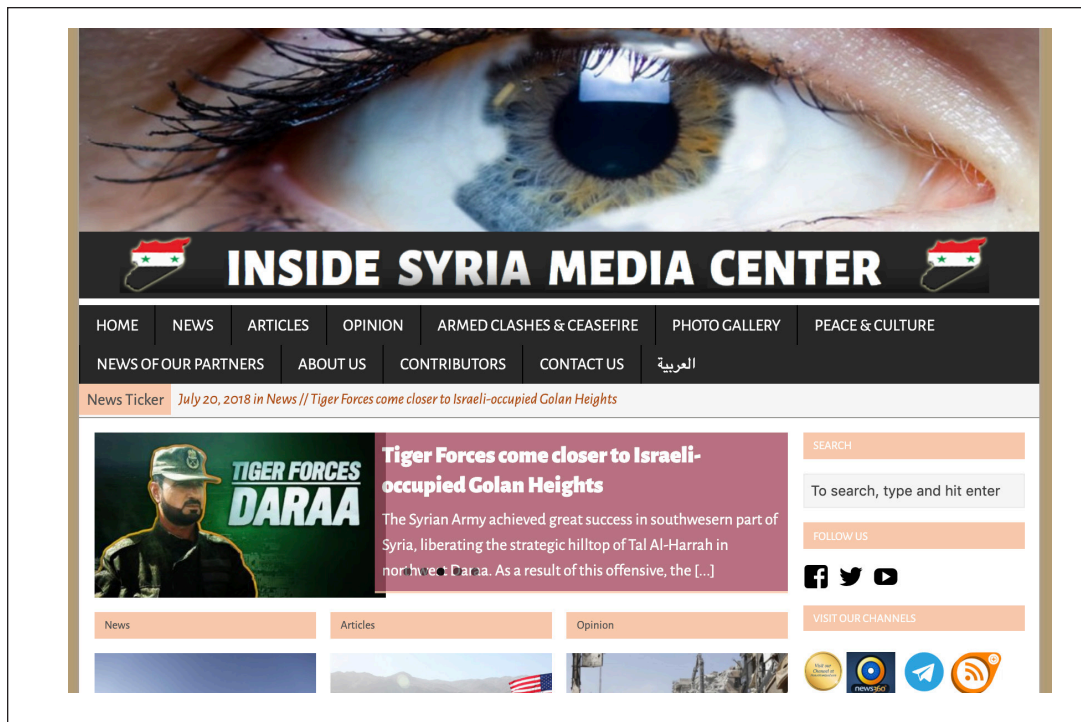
INSIDE SYRIA MEDIA CENTER

HOME NEWS ARTICLES OPINION ARMED CLASHES & CEASEFIRE PHOTO GALLERY PEACE & CULTURE
NEWS OF OUR PARTNERS ABOUT US CONTRIBUTORS CONTACT US العربية

News Ticker July 20, 2018 in News // Tiger Forces come closer to Israeli-occupied Golan Heights

TIGER FORCES DARAA

Tiger Forces come closer to Israeli-occupied Golan Heights

The Syrian Army achieved great success in southwesern part of Syria, liberating the strategic hilltop of Tal Al-Harrah in northwest Daraa. As a result of this offensive, the [...]

SEARCH

To search, type and hit enter

FOLLOW US

VISIT OUR CHANNELS

Visit our Channel in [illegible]

news360

News

Articles

Opinion